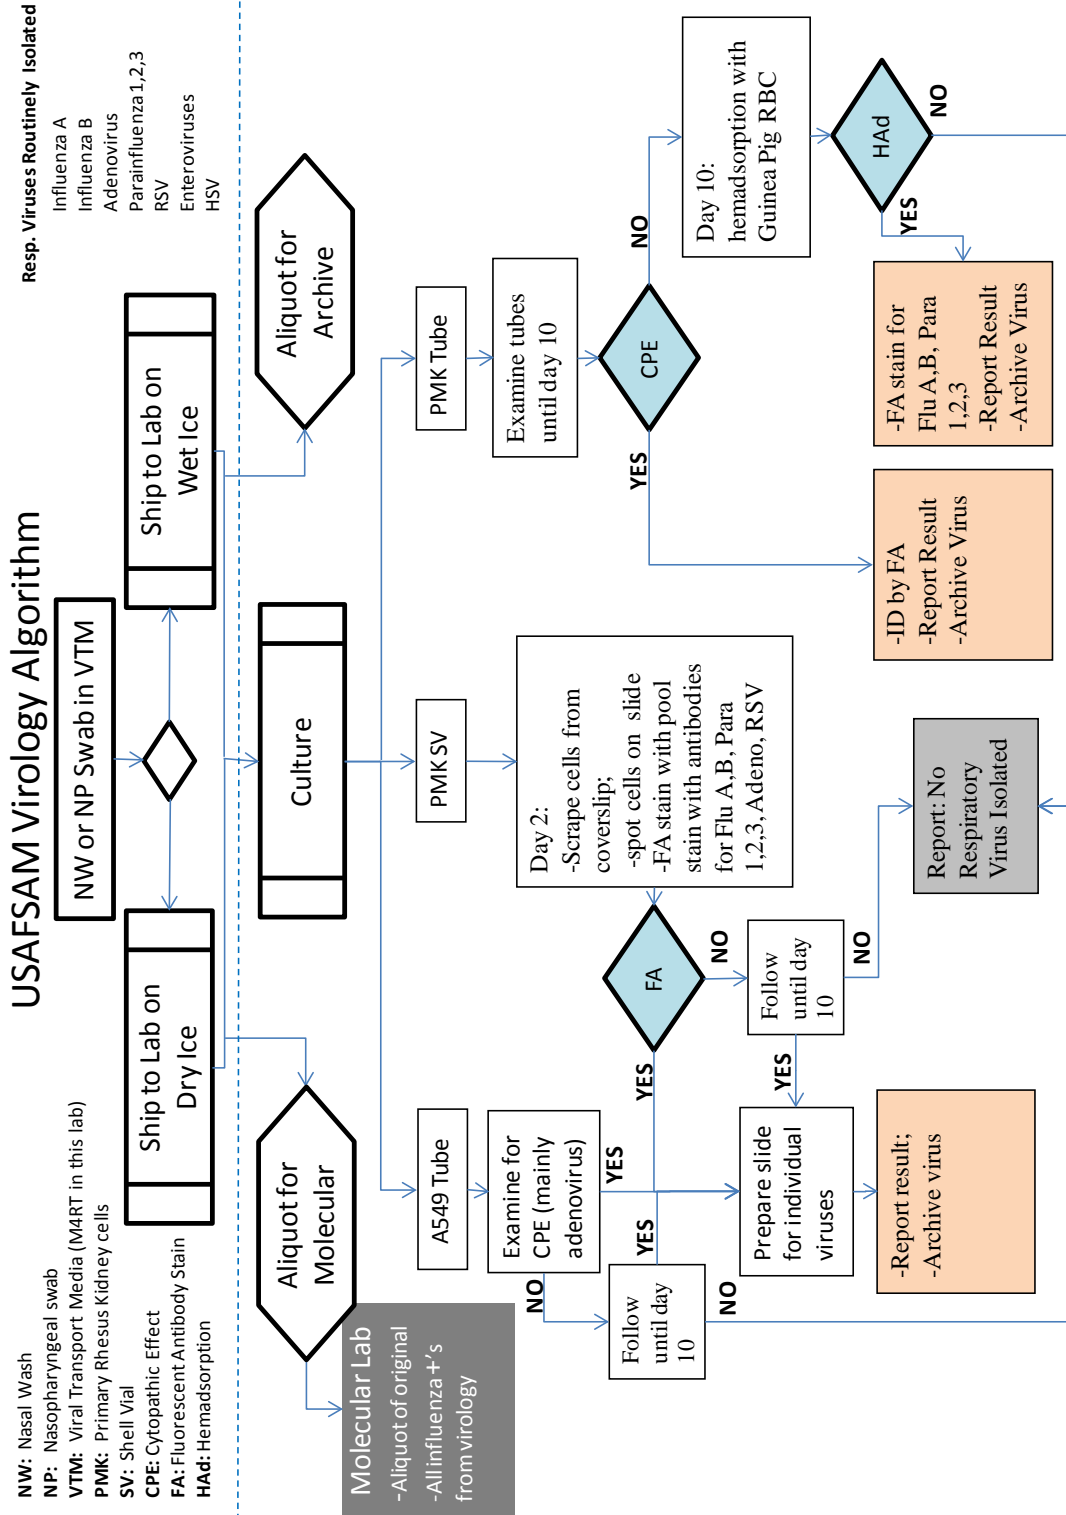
Resp. Viruses Routinely Isolated
Influenza A
Influenza B
Adenovirus
Parainfluenza 1,2,3
RSV
Enteroviruses
HSV

USAFSAM Virology Algorithm

NW or NP Swab in VTM

Ship to Lab on Wet Ice

Ship to Lab on Dry Ice

Aliquot for Archive

Aliquot for Molecular

Culture

Molecular Lab
-Aliquot of original
-All influenza+'s from virology

PMK Tube

PMK SV

A549 Tube

Examine tubes until day 10

CPE

NO

YES

Day 10: hemadsorption with Guinea Pig RBC

HAd

NO

YES

-FA stain for Flu A,B, Para 1,2,3
-Report Result
-Archive Virus

-ID by FA
-Report Result
-Archive Virus

Day 2:
-Scrape cells from coverslip;
-spot cells on slide
-FA stain with pool stain with antibodies for Flu A,B, Para 1,2,3, Adeno, RSV

FA

NO

Follow until day 10

NO

Report: No Respiratory Virus Isolated

YES

YES

Examine for CPE (mainly adenovirus)

YES

Prepare slide for individual viruses

-Report result;
-Archive virus

YES

NO

Follow until day 10

NO

NW: Nasal Wash
NP: Nasopharyngeal swab
VTM: Viral Transport Media (M4RT in this lab)
PMK: Primary Rhesus Kidney cells
SV: Shell Vial
CPE: Cytopathic Effect
FA: Fluorescent Antibody Stain
HAd: Hemadsorption